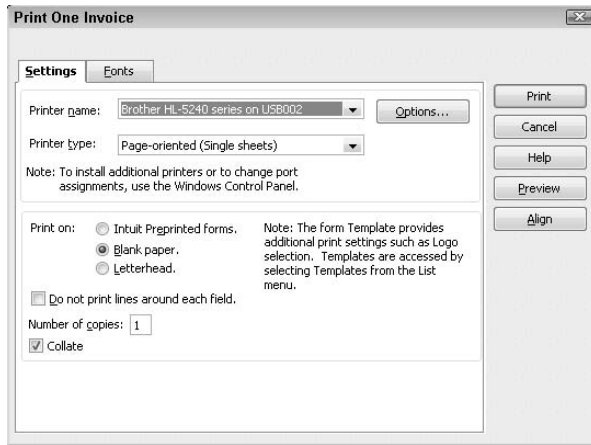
Print One Invoice

Settings | Fonts

Printer name: Brother HL-5240 series on USB002
Options...

Printer type: Page-oriented (Single sheets)

Note: To install additional printers or to change port assignments, use the Windows Control Panel.

Print on:
Intuit Preprinted forms.
Blank paper.
Letterhead.

Note: The form Template provides additional print settings such as Logo selection. Templates are accessed by selecting Templates from the List menu.

Do not print lines around each field.

Number of copies: 1

Collate

Print
Cancel
Help
Preview
Align